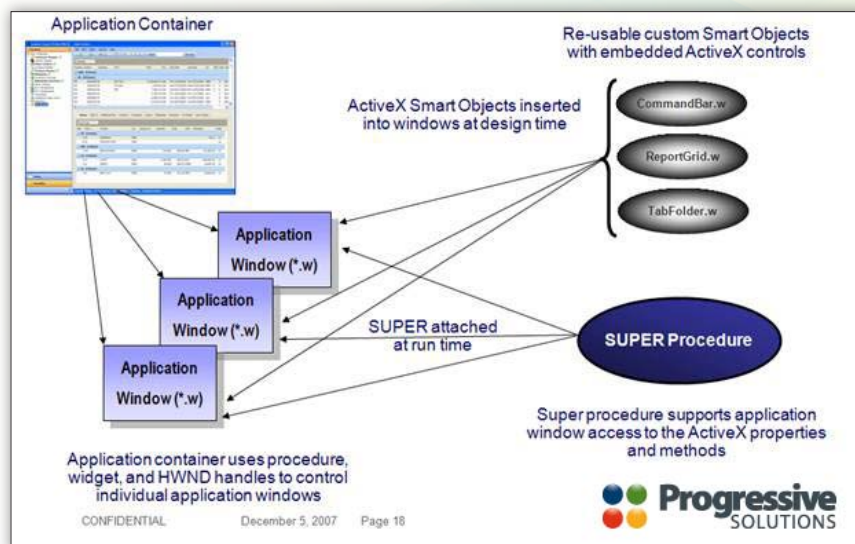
Application Container

Re-usable custom Smart Objects with embedded ActiveX controls

ActiveX Smart Objects inserted into windows at design time

CommandBar.w

ReportGrid.w

TabFolder.w

Application Window (*.w)

Application Window (*.w)

Application Window (*.w)

SUPER attached at run time

SUPER Procedure

Super procedure supports application window access to the ActiveX properties and methods

Application container uses procedure, widget, and HWND handles to control individual application windows

CONFIDENTIAL December 5, 2007 Page 18

Progressive SOLUTIONS